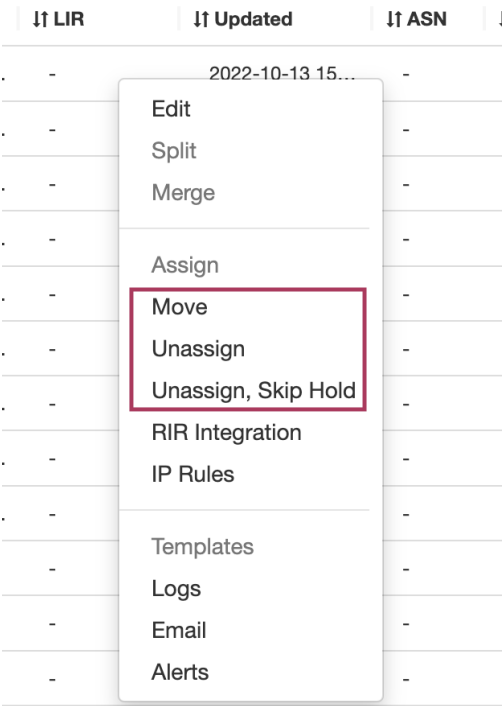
| LIR | Updated | ASN |
|---|---|---|
| - | 2022-10-13 15... | - |
| - | | - |
| - | | - |
| - | | - |
| - | | - |
| - | | - |
| - | | - |
| - | | - |
| - | | - |
| - | | - |
| - | | - |
| - | | - |

Edit
Split
Merge

Assign
Move
Unassign
Unassign, Skip Hold
RIR Integration
IP Rules

Templates
Logs
Email
Alerts